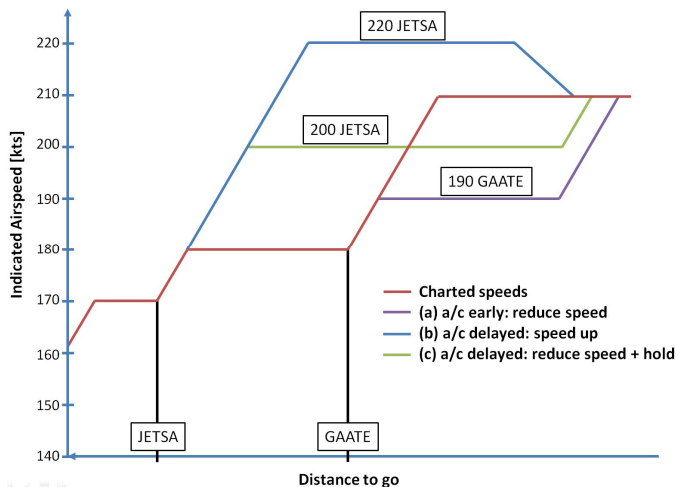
220 JETSA

220
210
200
190
180
170
160
150
140

Indicated Airspeed [kts]

200 JETSA

190 GAATE

Charted speeds
(a) a/c early: reduce speed
(b) a/c delayed: speed up
(c) a/c delayed: reduce speed + hold

JETSA

GAATE

Distance to go